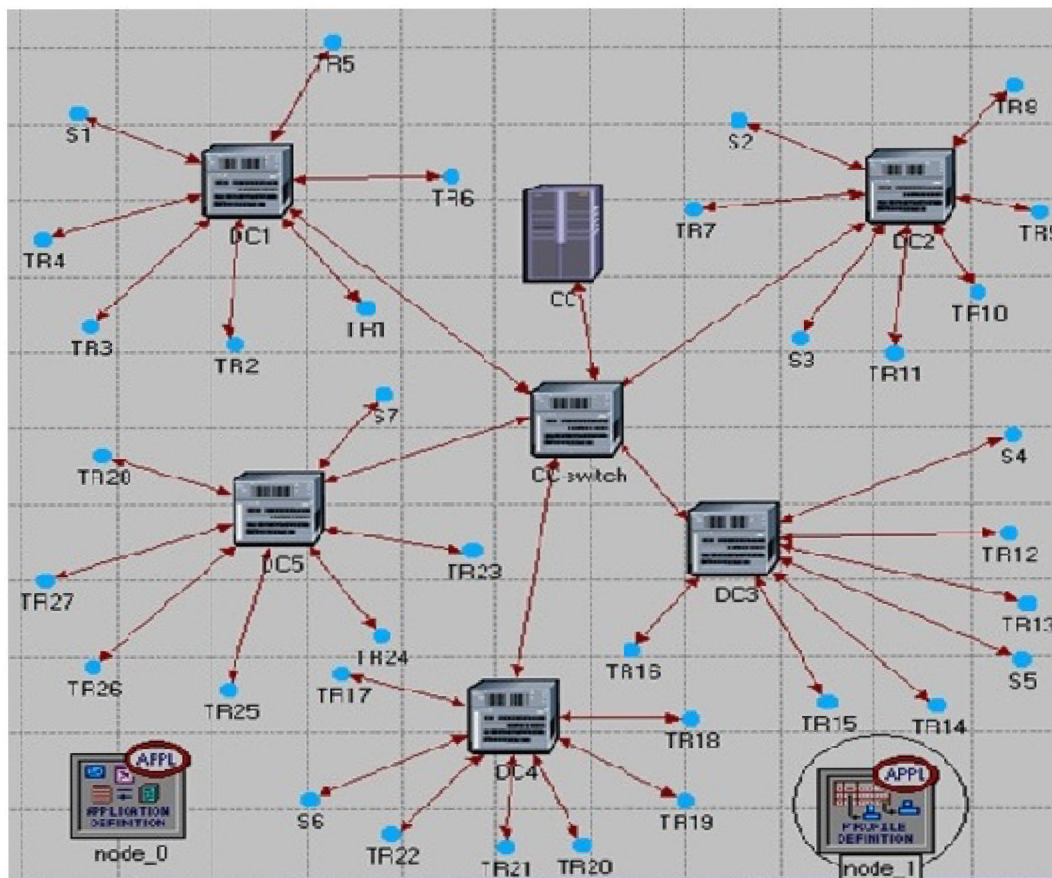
TR5
S1
TR6
DC1
TR4
TR1
TR3
TR2
S2
TR8
TR7
DC2
TR9
TR10
S3
TR11
CC
CC switch
S7
TR20
DC5
TR23
TR27
TR24
TR26
TR25
S4
DC3
TR12
TR13
S5
TR16
TR15
TR14
TR17
DC4
TR18
S6
TR19
TR22
TR21
TR20
APPL
APPLICATION DEFINITION
node_0
APPL
PROFILE DEFINITION
node_1